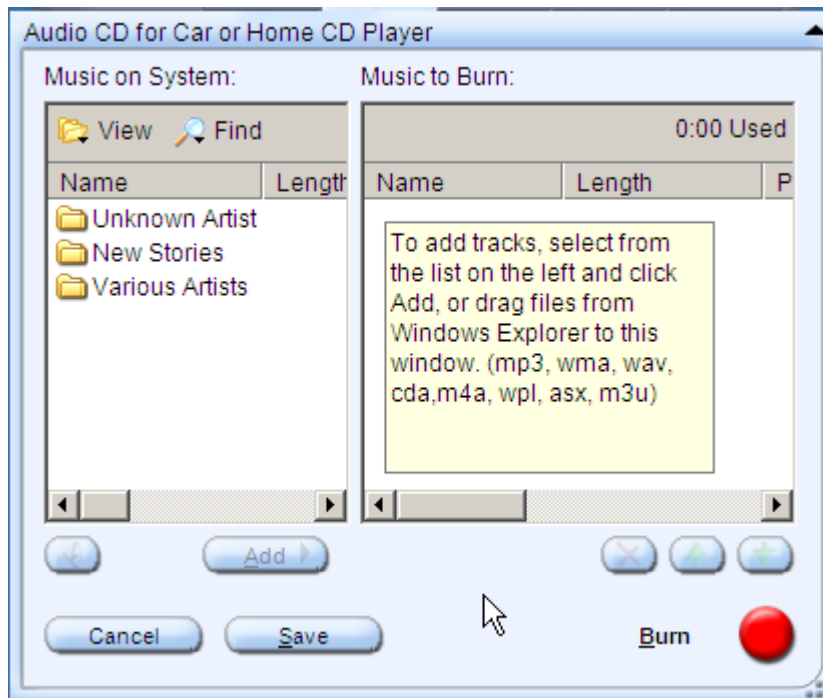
Audio CD for Car or Home CD Player

Music on System:

View Find

| Name | Length |
|---|---|
| Unknown Artist | |
| New Stories | |
| Various Artists | |

Music to Burn:

0:00 Used

| Name | Length | P |
|---|---|---|

To add tracks, select from the list on the left and click Add, or drag files from Windows Explorer to this window. (mp3, wma, wav, cda,m4a, wpl, asx, m3u)

Add

Cancel Save Burn